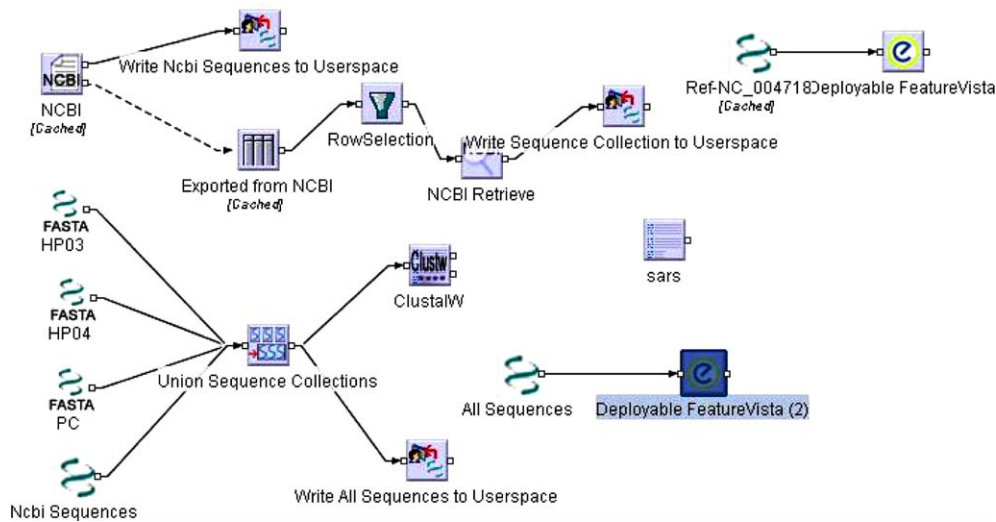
Write Ncbi Sequences to Userspace

NCBI

NCBI
[Cached]

RowSelection

Write Sequence Collection to Userspace

Exported from NCBI
[Cached]

NCBI Retrieve

Ref-NC_004718
[Cached]

Deployable FeatureVista

FASTA
HP03

Clustw

ClustalW

sars

FASTA
HP04

FASTA
PC

Union Sequence Collections

All Sequences

Deployable FeatureVista (2)

Write All Sequences to Userspace

Ncbi Sequences